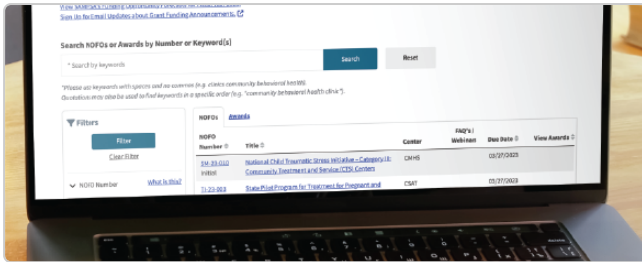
Sign Up for Email Updates about Grant Funding Announcements

Search NOFOs or Awards by Number or Keyword(s)

* Search by keywords

Search

Reset

*Please list keywords with spaces and no commas (e.g. clinics community behavioral health).
Quotation marks may also be used to find keywords in a specific order (e.g. "community behavioral health clinic").

Filters

Filter

Clear Filter

NOFO Number

What is this?

NOFOs

Awards

| NOFO Number | Title | Center | FAQ's / Webinars | Due Date | View Awards |
|---|---|---|---|---|---|
| SM-23-010 Initial | National Child Traumatic Stress Initiative – Category II: Community Treatment and Service (CTS) Centers | CMHS | | 03/27/2023 | |
| TI-23-003 | State Pilot Program for Treatment for Pregnant and | CSAT | | 03/27/2023 | |